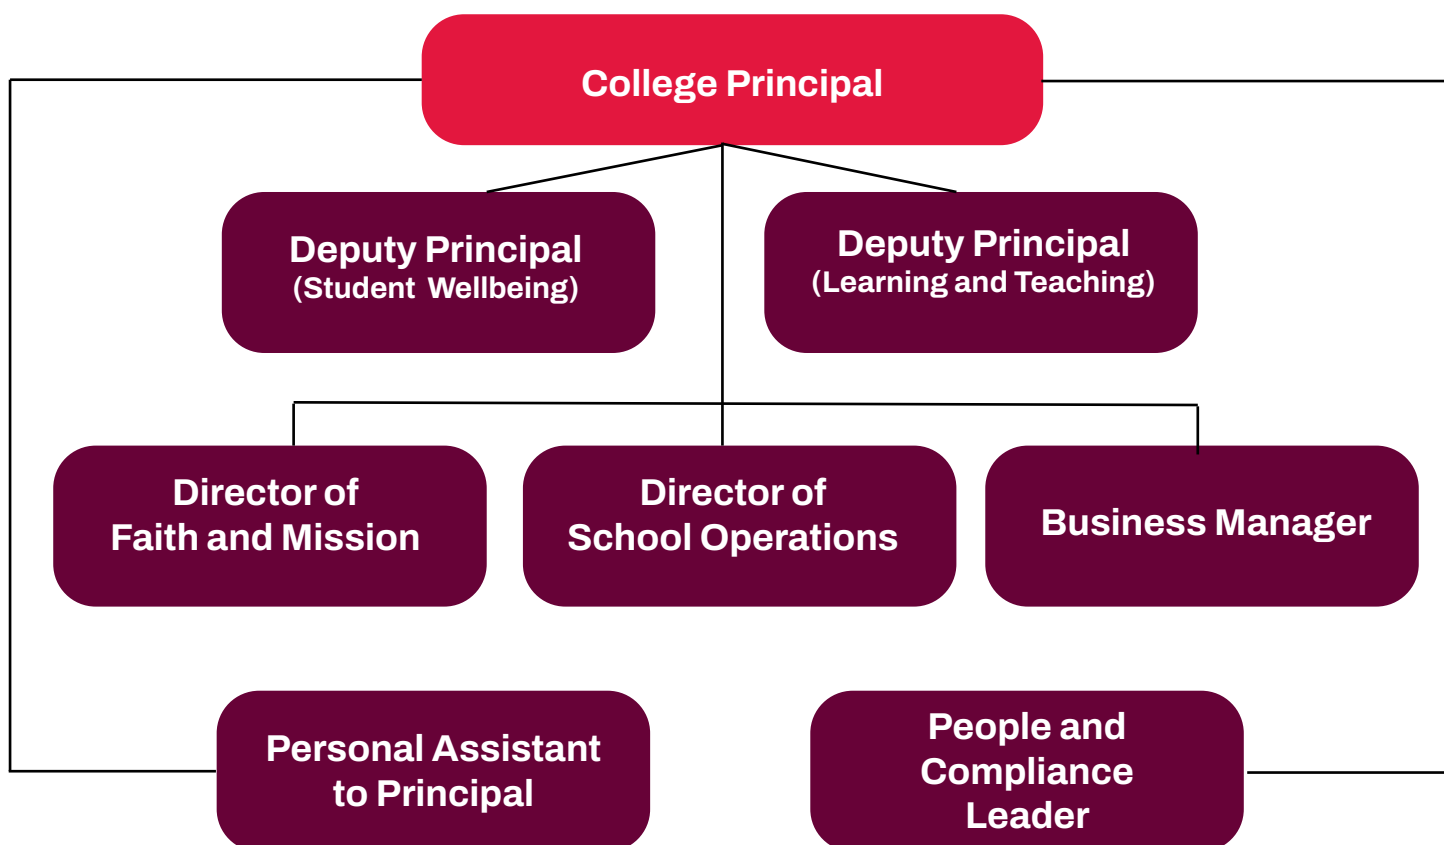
College Principal

Deputy Principal
(Student Wellbeing)

Deputy Principal
(Learning and Teaching)

Director of
Faith and Mission

Director of
School Operations

Business Manager

Personal Assistant
to Principal

People and
Compliance
Leader